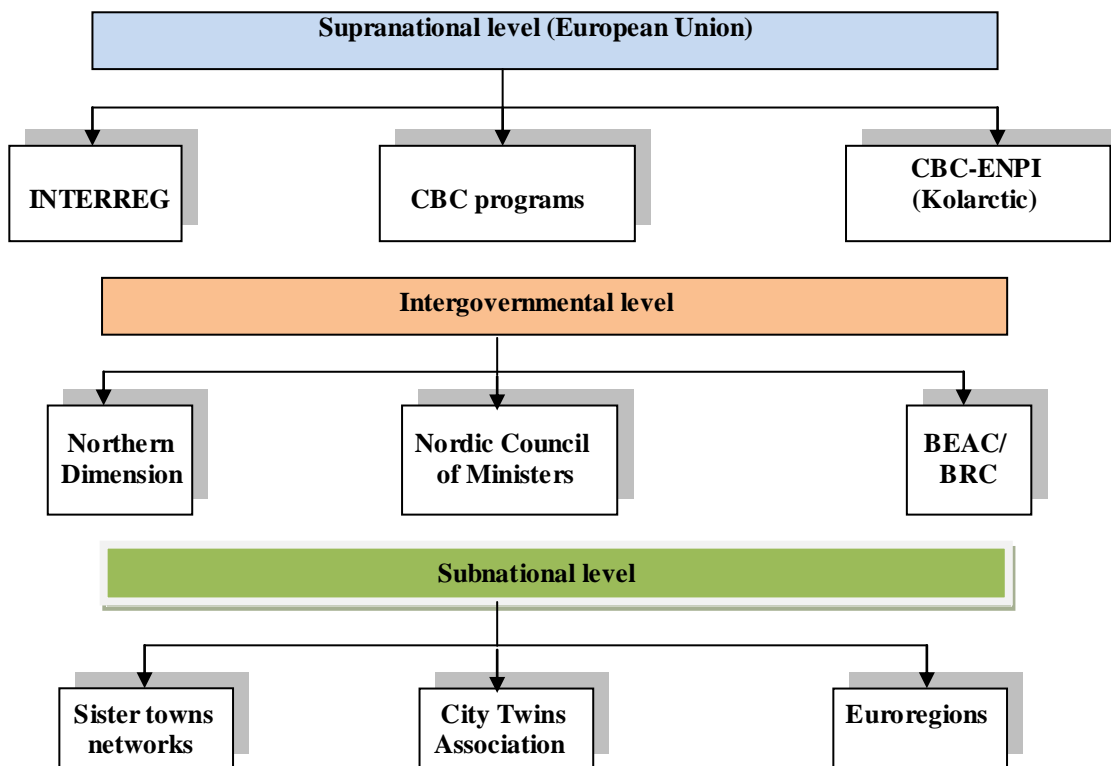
Supranational level (European Union)

INTERREG

CBC programs

CBC-ENPI (Kolarctic)

Intergovernmental level

Northern Dimension

Nordic Council of Ministers

BEAC/ BRC

Subnational level

Sister towns networks

City Twins Association

Euroregions